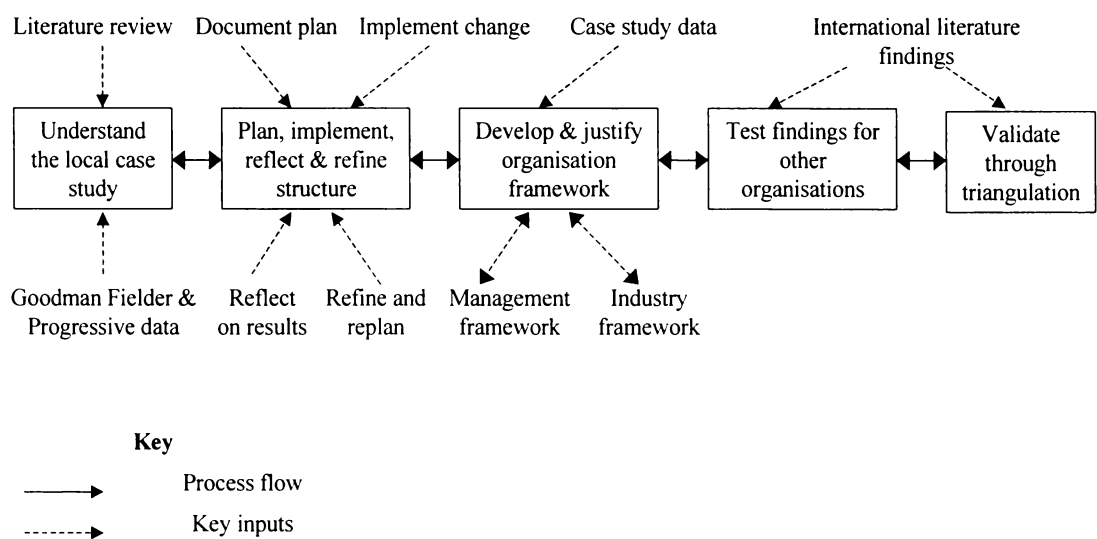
Literature review

Document plan

Implement change

Case study data

International literature findings

Understand the local case study

Plan, implement, reflect & refine structure

Develop & justify organisation framework

Test findings for other organisations

Validate through triangulation

Goodman Fielder & Progressive data

Reflect on results

Refine and replan

Management framework

Industry framework

Key

Process flow

Key inputs